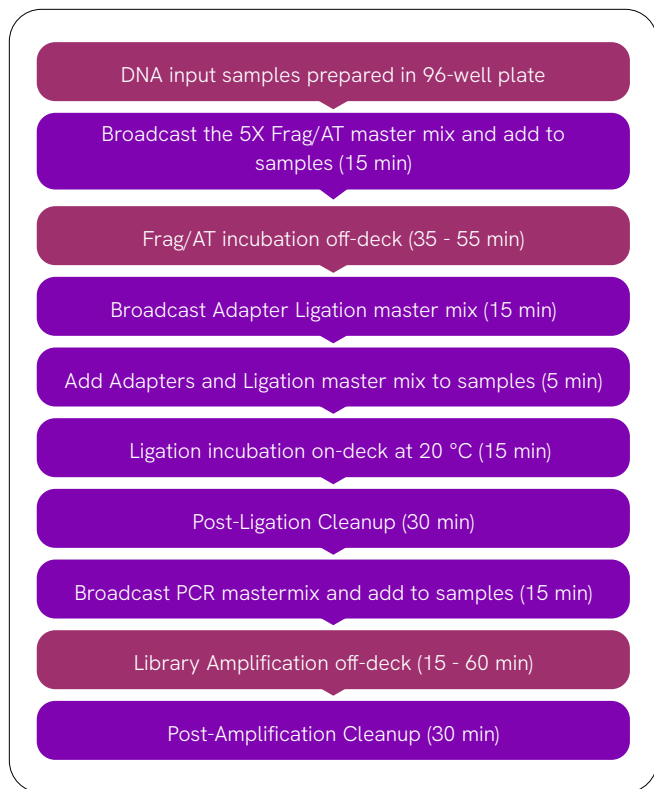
DNA input samples prepared in 96-well plate

Broadcast the 5X Frag/AT master mix and add to samples (15 min)

Frag/AT incubation off-deck (35 - 55 min)

Broadcast Adapter Ligation master mix (15 min)

Add Adapters and Ligation master mix to samples (5 min)

Ligation incubation on-deck at 20 °C (15 min)

Post-Ligation Cleanup (30 min)

Broadcast PCR mastermix and add to samples (15 min)

Library Amplification off-deck (15 - 60 min)

Post-Amplification Cleanup (30 min)